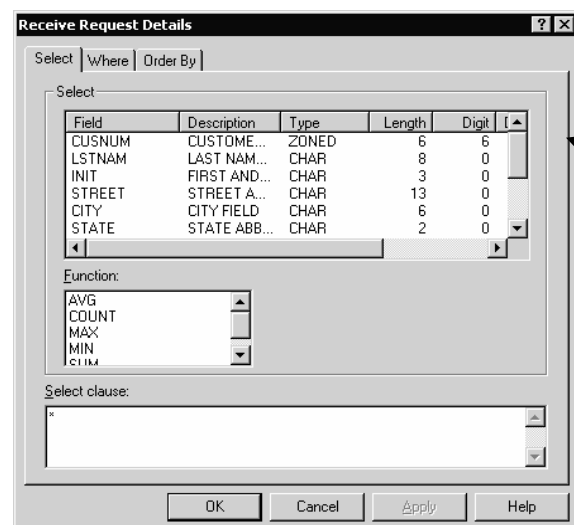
Receive Request Details

Select | Where | Order By

Select

| Field | Description | Type | Length | Digit | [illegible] |
|---|---|---|---|---|---|
| CUSNUM | CUSTOME... | ZONED | 6 | 6 | |
| LSTNAM | LAST NAM... | CHAR | 8 | 0 | |
| INIT | FIRST AND... | CHAR | 3 | 0 | |
| STREET | STREET A... | CHAR | 13 | 0 | |
| CITY | CITY FIELD | CHAR | 6 | 0 | |
| STATE | STATE ABB... | CHAR | 2 | 0 | |

Function:

AVG
COUNT
MAX
MIN
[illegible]

Select clause:

*

OK Cancel Apply Help